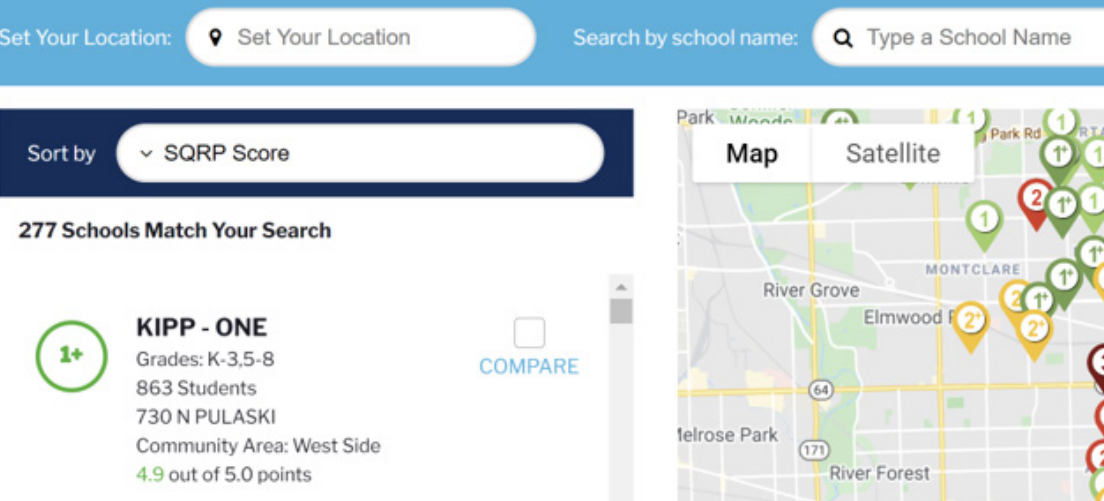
Set Your Location: Set Your Location

Search by school name: Type a School Name

Sort by SQRP Score

277 Schools Match Your Search

1+

KIPP - ONE
Grades: K-3,5-8
863 Students
730 N PULASKI
Community Area: West Side
4.9 out of 5.0 points

COMPARE

Map Satellite

Park

Woods

Park Rd

MONTCLARE

River Grove

Elmwood P

64

Melrose Park

171

River Forest

1 1+ 2 1 1+ 2 2+ 2+ 3